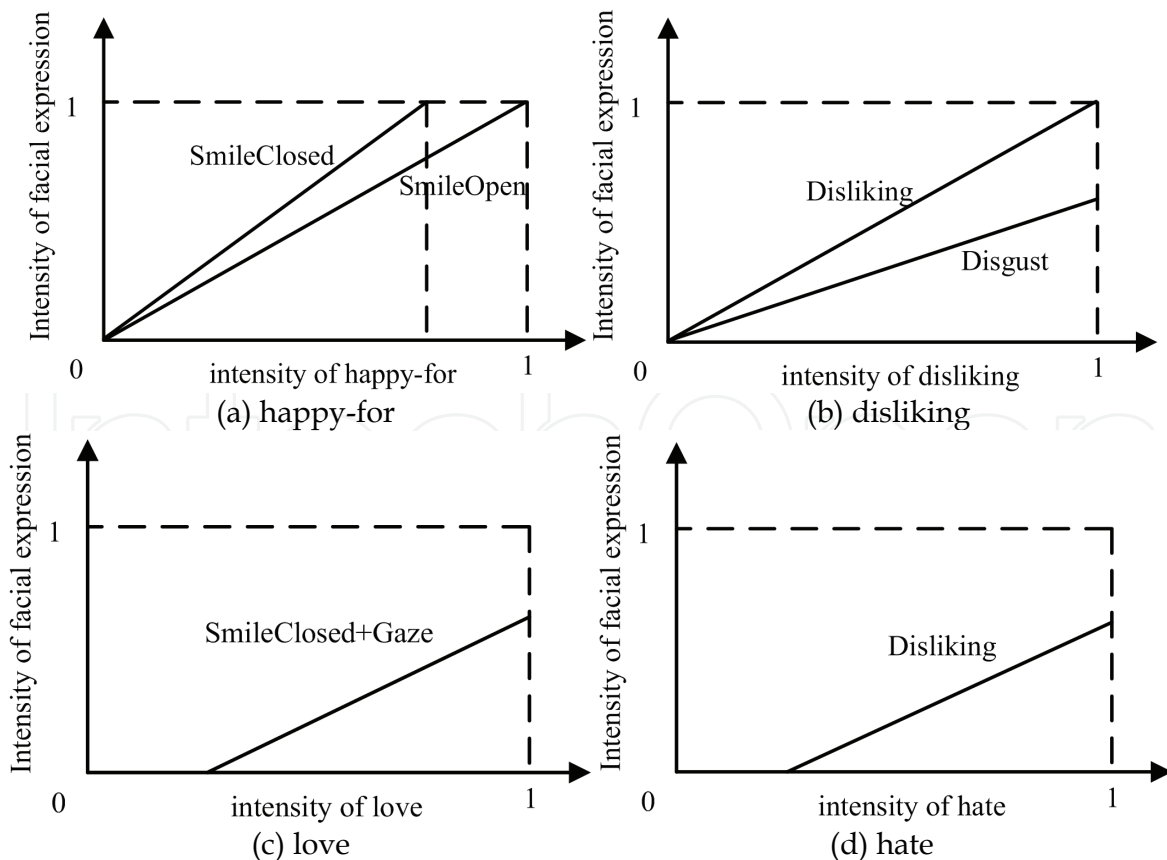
Intensity of facial expression
1
SmileClosed
SmileOpen
0
intensity of happy-for
1
(a) happy-for

Intensity of facial expression
1
Disliking
Disgust
0
intensity of disliking
1
(b) disliking

Intensity of facial expression
1
SmileClosed+Gaze
0
intensity of love
1
(c) love

Intensity of facial expression
1
Disliking
0
intensity of hate
1
(d) hate